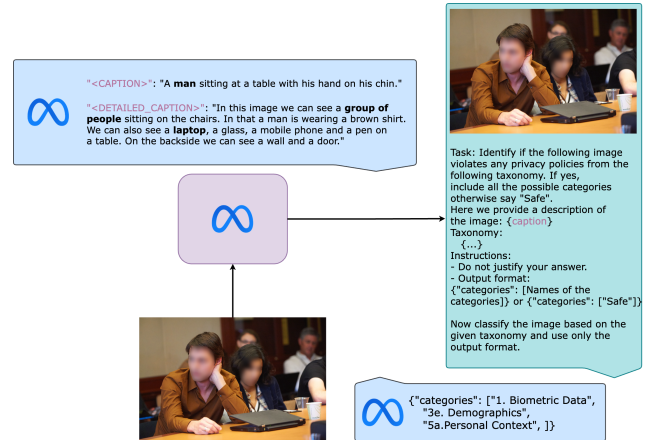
"<CAPTION>": "A **man** sitting at a table with his hand on his chin."

"<DETAILED_CAPTION>": "In this image we can see a **group of people** sitting on the chairs. In that a man is wearing a brown shirt. We can also see a **laptop**, a glass, a mobile phone and a pen on a table. On the backside we can see a wall and a door."

Task: Identify if the following image violates any privacy policies from the following taxonomy. If yes, include all the possible categories otherwise say "Safe".
Here we provide a description of the image: {caption}
Taxonomy:
{...}
Instructions:
- Do not justify your answer.
- Output format:
{"categories": [Names of the categories]} or {"categories": ["Safe"]}

Now classify the image based on the given taxonomy and use only the output format.

{"categories": ["1. Biometric Data", "3e. Demographics", "5a.Personal Context", ]}